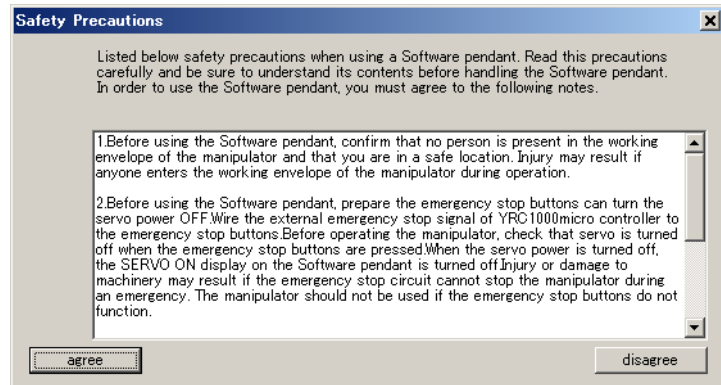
Safety Precautions

Listed below safety precautions when using a Software pendant. Read this precautions carefully and be sure to understand its contents before handling the Software pendant. In order to use the Software pendant, you must agree to the following notes.

1.Before using the Software pendant, confirm that no person is present in the working envelope of the manipulator and that you are in a safe location. Injury may result if anyone enters the working envelope of the manipulator during operation.

2.Before using the Software pendant, prepare the emergency stop buttons can turn the servo power OFF.Wire the external emergency stop signal of YRC1000micro controller to the emergency stop buttons.Before operating the manipulator, check that servo is turned off when the emergency stop buttons are pressed.When the servo power is turned off, the SERVO ON display on the Software pendant is turned off.Injury or damage to machinery may result if the emergency stop circuit cannot stop the manipulator during an emergency. The manipulator should not be used if the emergency stop buttons do not function.

agree

disagree